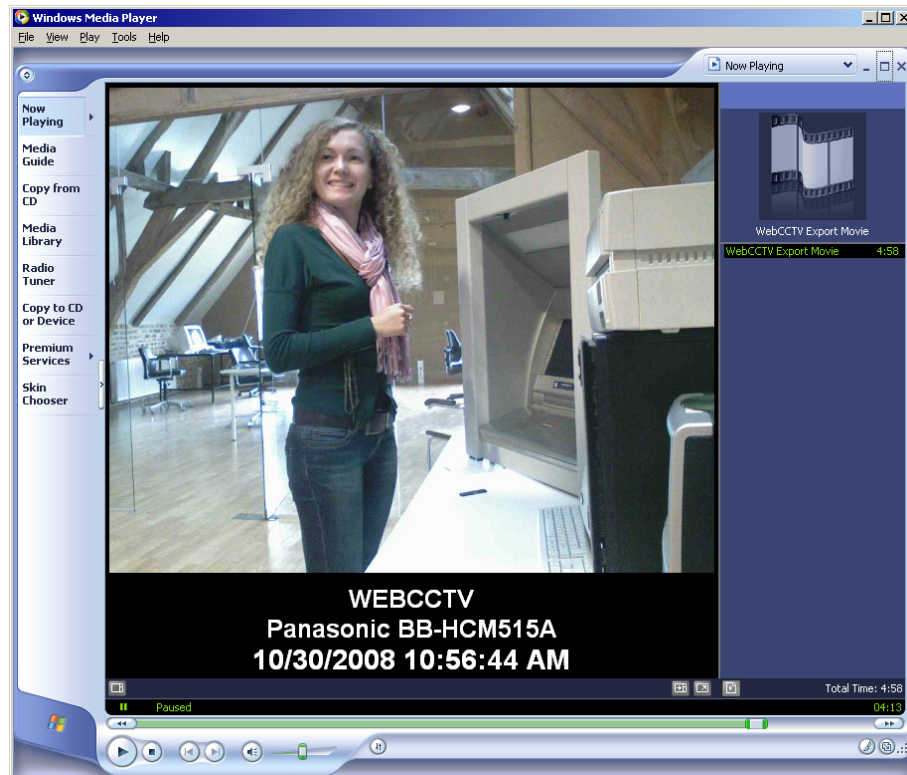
Windows Media Player

File View Play Tools Help

Now Playing

Now Playing

Media Guide

Copy from CD

Media Library

Radio Tuner

Copy to CD or Device

Premium Services

Skin Chooser

WebCCTV Export Movie

WebCCTV Export Movie 4:58

WEBCCTV
Panasonic BB-HCM515A
10/30/2008 10:56:44 AM

Total Time: 4:58

Paused

04:13